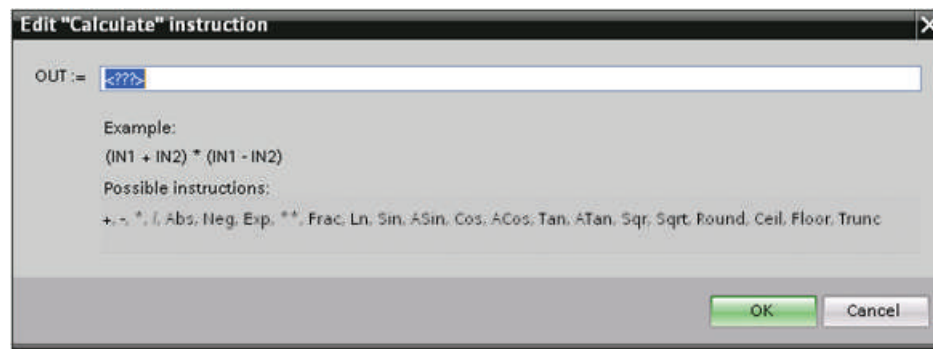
Edit "Calculate" instruction

OUT := <???>

Example:

(IN1 + IN2) * (IN1 - IN2)

Possible instructions:

+, -, *, /, Abs, Neg, Exp, **, Frac, Ln, Sin, ASin, Cos, ACos, Tan, ATan, Sqr, Sqrt, Round, Ceil, Floor, Trunc

OK

Cancel